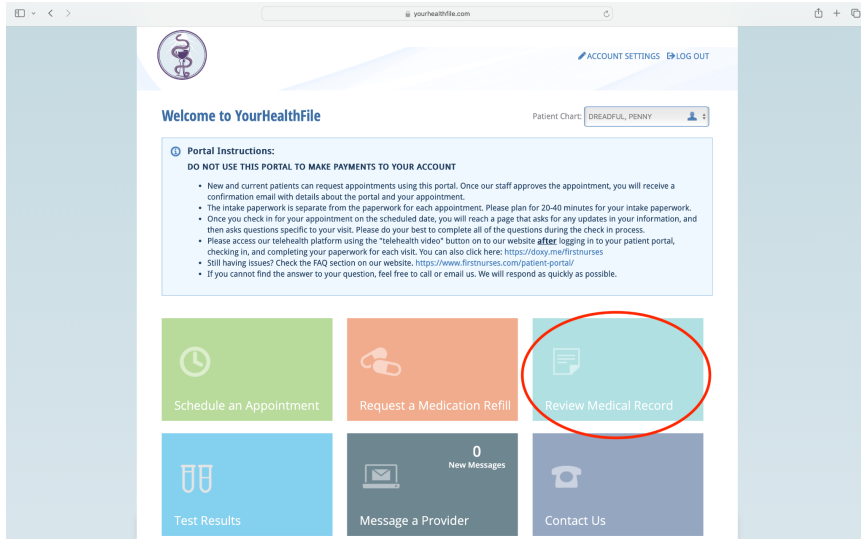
yourhealthfile.com

ACCOUNT SETTINGS LOG OUT

Welcome to YourHealthFile

Patient Chart: DREADFUL, PENNY

Portal Instructions:

DO NOT USE THIS PORTAL TO MAKE PAYMENTS TO YOUR ACCOUNT

- New and current patients can request appointments using this portal. Once our staff approves the appointment, you will receive a confirmation email with details about the portal and your appointment.
- The intake paperwork is separate from the paperwork for each appointment. Please plan for 20-40 minutes for your intake paperwork.
- Once you check in for your appointment on the scheduled date, you will reach a page that asks for any updates in your information, and then asks questions specific to your visit. Please do your best to complete all of the questions during the check in process.
- Please access our telehealth platform using the "telehealth video" button on to our website **after** logging in to your patient portal, checking in, and completing your paperwork for each visit. You can also click here: https://doxy.me/firstnurses
- Still having issues? Check the FAQ section on our website. https://www.firstnurses.com/patient-portal/
- If you cannot find the answer to your question, feel free to call or email us. We will respond as quickly as possible.

Schedule an Appointment

Request a Medication Refill

Review Medical Record

Test Results

0
New Messages

Message a Provider

Contact Us